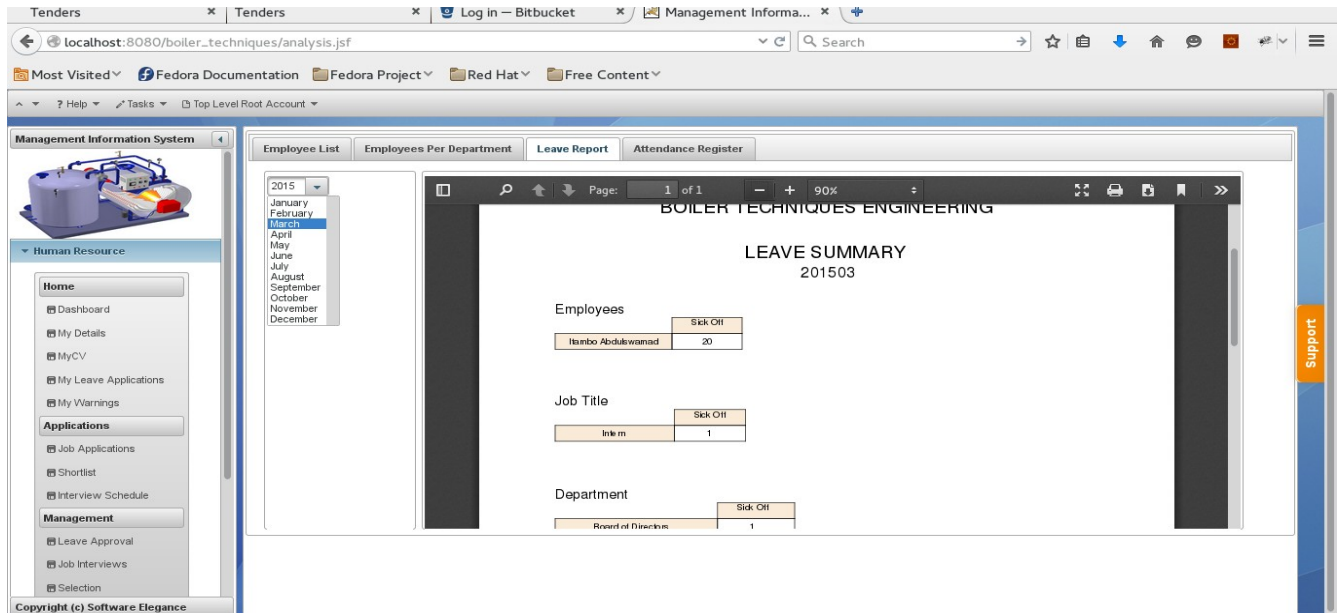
Tenders × Tenders × Log in — Bitbucket × Management Informa... ×

localhost:8080/boiler_techniques/analysis.jsf

Search

Most Visited Fedora Documentation Fedora Project Red Hat Free Content

? Help Tasks Top Level Root Account

Management Information System

Human Resource

Home

Dashboard

My Details

MyCV

My Leave Applications

My Warnings

Applications

Job Applications

Shortlist

Interview Schedule

Management

Leave Approval

Job Interviews

Selection

Copyright (c) Software Elegance

Employee List | Employees Per Department | Leave Report | Attendance Register

2015

January
February
March
April
May
June
July
August
September
October
November
December

Page: 1 of 1 90%

BOILER TECHNIQUES ENGINEERING

LEAVE SUMMARY

201503

Employees

| | Sick Off |
|---|---|
| Itambo Abdulswamad | 20 |

Job Title

| | Sick Off |
|---|---|
| Intern | 1 |

Department

| | Sick Off |
|---|---|
| Board of Directors | 1 |

Support